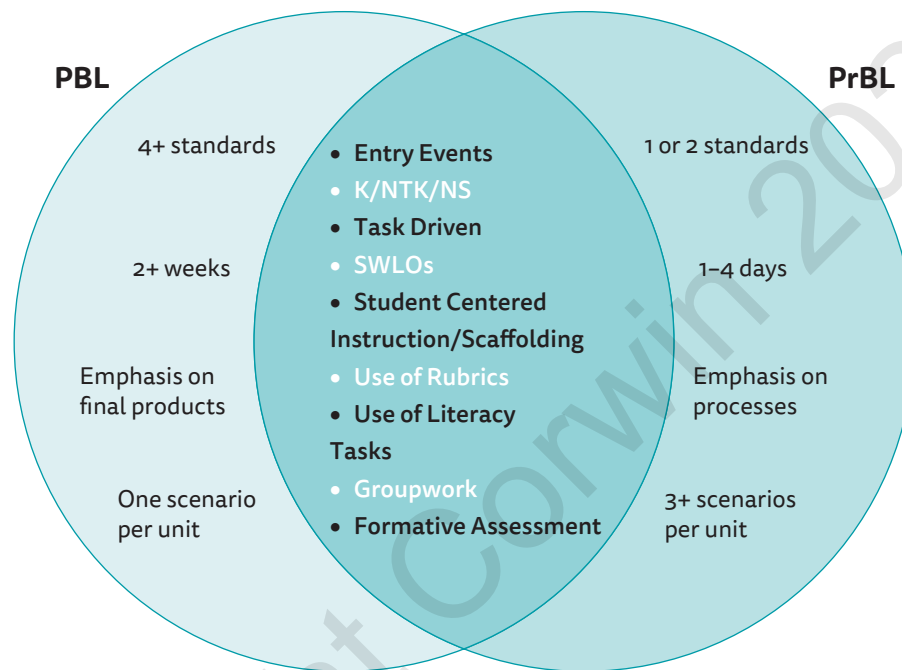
PBL

4+ standards

2+ weeks

Emphasis on final products

One scenario per unit

PrBL

1 or 2 standards

1–4 days

Emphasis on processes

3+ scenarios per unit

• Entry Events
• K/NTK/NS
• Task Driven
• SWLOs
• Student Centered Instruction/Scaffolding
• Use of Rubrics
• Use of Literacy Tasks
• Groupwork
• Formative Assessment

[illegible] Corwin 20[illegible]